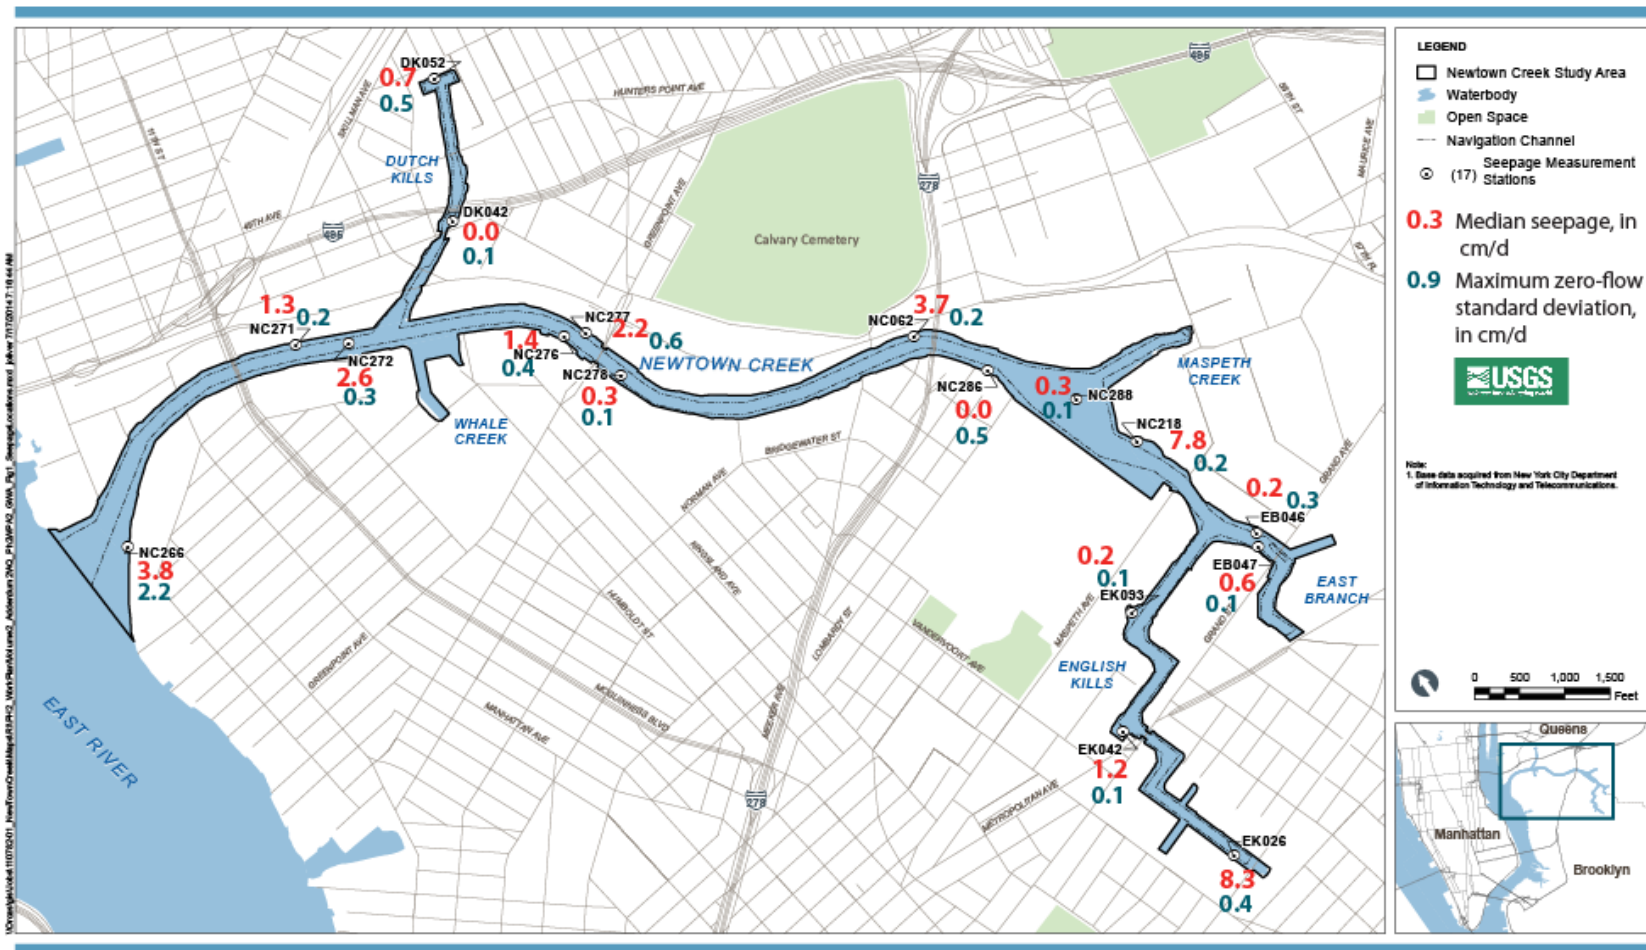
LEGEND
Newtown Creek Study Area
Waterbody
Open Space
Navigation Channel
(17) Seepage Measurement Stations
0.3 Median seepage, in cm/d
0.9 Maximum zero-flow standard deviation, in cm/d
USGS

Note:
1. Base data acquired from New York City Department of Information Technology and Telecommunications.

0 500 1,000 1,500 Feet

Queens
Manhattan
Brooklyn

DK052 0.7 0.5
DUTCH KILLS
DK042 0.0 0.1
HUNTERS POINT AVE
495
278
Calvary Cemetery
48TH AVE
GREENPOINT AVE
1.3 0.2
NC271
NC272
2.6 0.3
WHALE CREEK
1.4 NC277 2.2 0.6
NC276 0.4
NC278 0.3 0.1
NEWTOWN CREEK
NC062 3.7 0.2
NC286 0.0 0.5
0.3 0.1 NC288
MASPETH CREEK
NC218 7.8 0.2
0.2 0.3
EB046
EB047 0.6 0.1
EAST BRANCH
0.2 0.1 EK093
ENGLISH KILLS
EK042 1.2 0.1
EK026 8.3 0.4
NC266 3.8 2.2
EAST RIVER
BRIDGEWATER ST
NORMAN AVE
KINGSLAND AVE
HUMBOLDT ST
MCGUINNESS BLVD
MANHATTAN AVE
MEEKER AVE
LOMBARDY ST
VANDERVOORT AVE
MASPETH AVE
METROPOLITAN AVE
GRAND AVE
GRAND ST
MAURICE AVE
58TH ST
57TH ST
11TH ST
SKILLMAN AVE
278